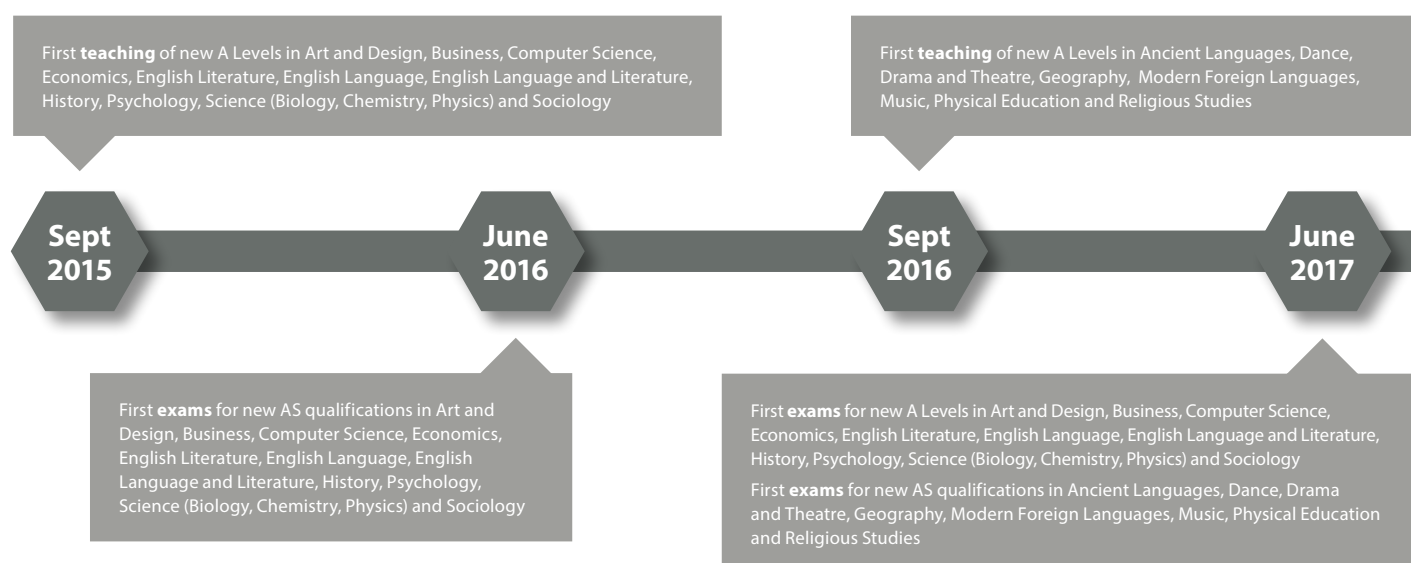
First **teaching** of new A Levels in Art and Design, Business, Computer Science, Economics, English Literature, English Language, English Language and Literature, History, Psychology, Science (Biology, Chemistry, Physics) and Sociology

First **teaching** of new A Levels in Ancient Languages, Dance, Drama and Theatre, Geography, Modern Foreign Languages, Music, Physical Education and Religious Studies

Sept 2015

June 2016

Sept 2016

June 2017

First **exams** for new AS qualifications in Art and Design, Business, Computer Science, Economics, English Literature, English Language, English Language and Literature, History, Psychology, Science (Biology, Chemistry, Physics) and Sociology

First **exams** for new A Levels in Art and Design, Business, Computer Science, Economics, English Literature, English Language, English Language and Literature, History, Psychology, Science (Biology, Chemistry, Physics) and Sociology

First **exams** for new AS qualifications in Ancient Languages, Dance, Drama and Theatre, Geography, Modern Foreign Languages, Music, Physical Education and Religious Studies